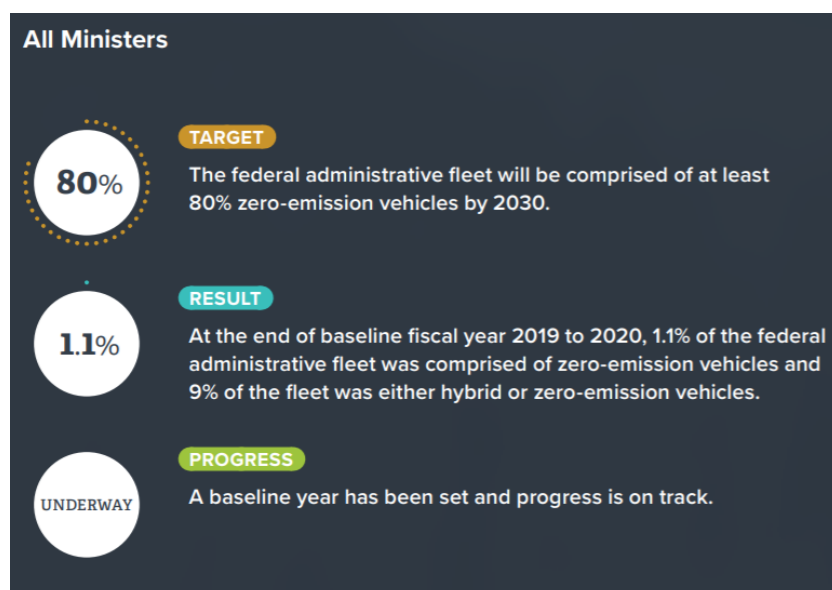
All Ministers

80%

TARGET

The federal administrative fleet will be comprised of at least 80% zero-emission vehicles by 2030.

1.1%

RESULT

At the end of baseline fiscal year 2019 to 2020, 1.1% of the federal administrative fleet was comprised of zero-emission vehicles and 9% of the fleet was either hybrid or zero-emission vehicles.

UNDERWAY

PROGRESS

A baseline year has been set and progress is on track.